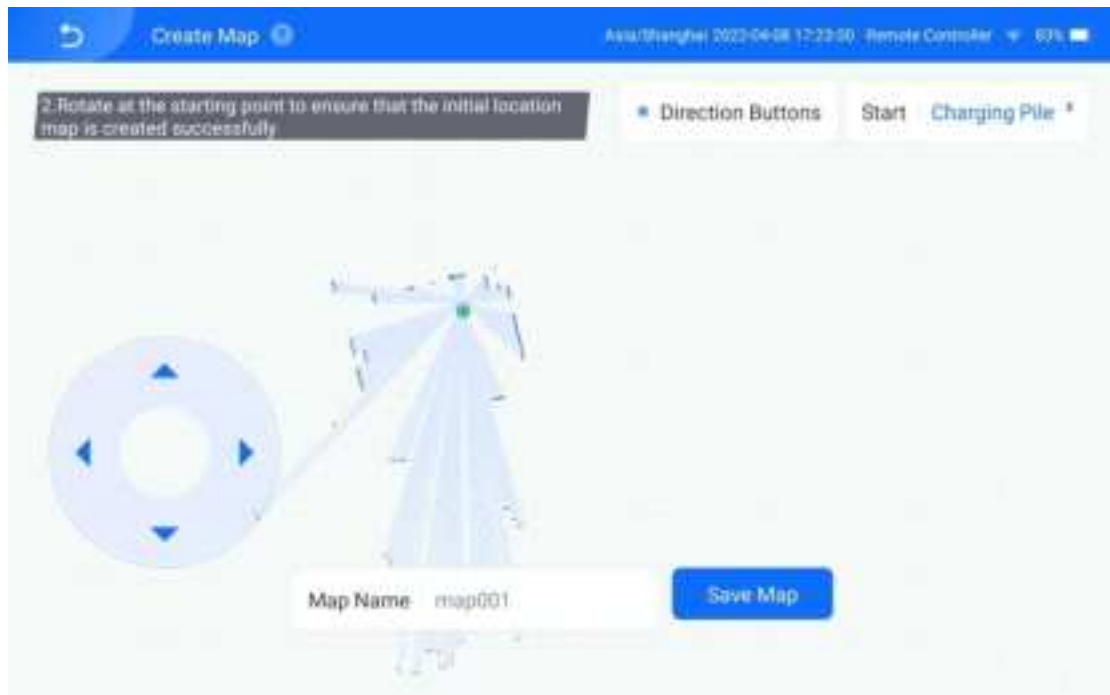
Create Map

Asia/Shanghai 2022-04-08 17:23:00 Remote Controller 63%

2.Rotate at the starting point to ensure that the initial location map is created successfully

Direction Buttons

Start Charging Pile

Map Name map001

Save Map